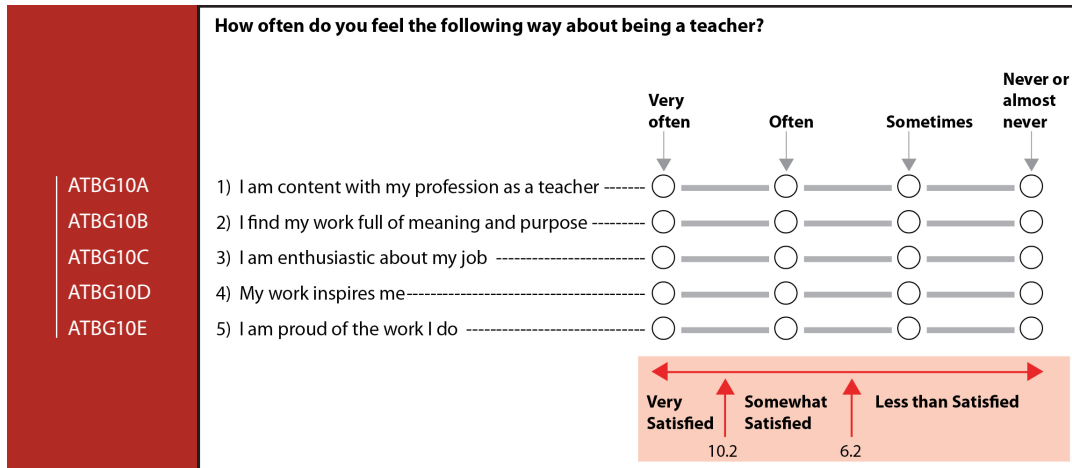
How often do you feel the following way about being a teacher?

ATBG10A
ATBG10B
ATBG10C
ATBG10D
ATBG10E

| | Very often | Often | Sometimes | Never or almost never |
|---|---|---|---|---|
| 1) I am content with my profession as a teacher ------- | ○ | ○ | ○ | ○ |
| 2) I find my work full of meaning and purpose --------- | ○ | ○ | ○ | ○ |
| 3) I am enthusiastic about my job ------------------------- | ○ | ○ | ○ | ○ |
| 4) My work inspires me--------------------------------------- | ○ | ○ | ○ | ○ |
| 5) I am proud of the work I do ----------------------------- | ○ | ○ | ○ | ○ |

Very Satisfied
10.2
Somewhat Satisfied
6.2
Less than Satisfied